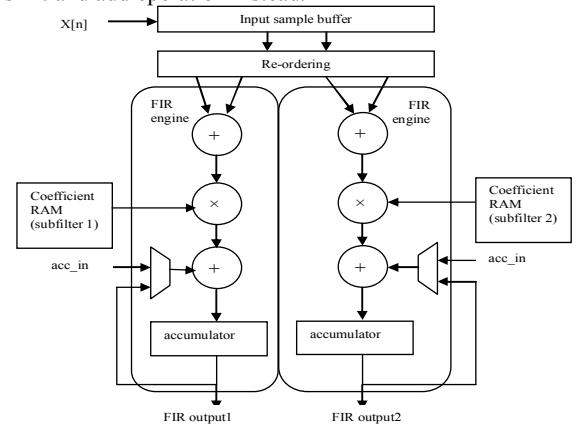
X[n]

Input sample buffer

Re-ordering

FIR engine

FIR engine

+

+

×

×

Coefficient RAM (subfilter 1)

Coefficient RAM (subfilter 2)

acc_in

+

+

acc_in

accumulator

accumulator

FIR output1

FIR output2